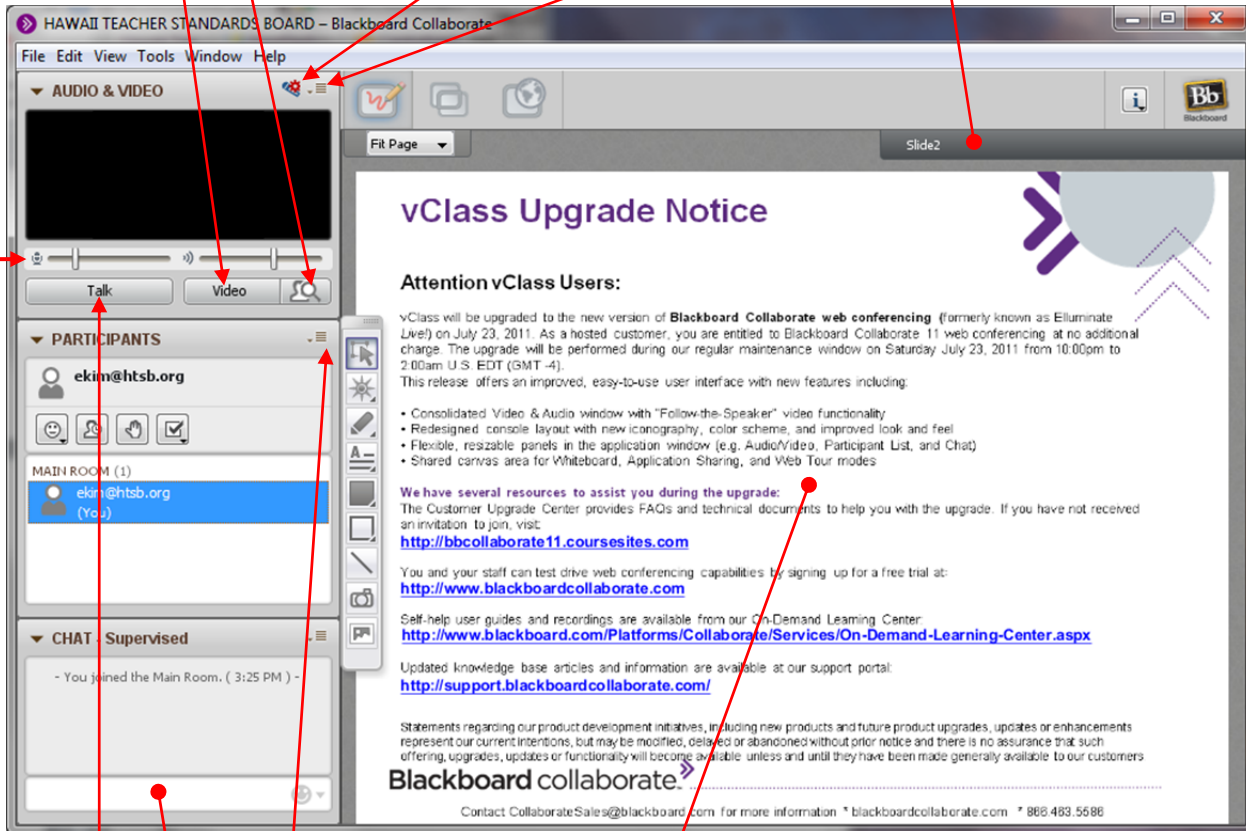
HAWAII TEACHER STANDARDS BOARD – Blackboard Collaborate

File Edit View Tools Window Help

AUDIO & VIDEO

Talk

Video

PARTICIPANTS

ekim@htsb.org

MAIN ROOM (1)

ekim@htsb.org
(You)

CHAT - Supervised

- You joined the Main Room. ( 3:25 PM ) -

Fit Page

Slide2

Blackboard

vClass Upgrade Notice

Attention vClass Users:

vClass will be upgraded to the new version of **Blackboard Collaborate web conferencing** (formerly known as Elluminate Live!) on July 23, 2011. As a hosted customer, you are entitled to Blackboard Collaborate 11 web conferencing at no additional charge. The upgrade will be performed during our regular maintenance window on Saturday July 23, 2011 from 10:00pm to 2:00am U.S. EDT (GMT -4).
This release offers an improved, easy-to-use user interface with new features including:

• Consolidated Video & Audio window with "Follow-the-Speaker" video functionality
• Redesigned console layout with new iconography, color scheme, and improved look and feel
• Flexible, resizable panels in the application window (e.g. Audio/Video, Participant List, and Chat)
• Shared canvas area for Whiteboard, Application Sharing, and Web Tour modes

We have several resources to assist you during the upgrade:
The Customer Upgrade Center provides FAQs and technical documents to help you with the upgrade. If you have not received an invitation to join, visit:
http://bbcollaborate11.coursesites.com

You and your staff can test drive web conferencing capabilities by signing up for a free trial at:
http://www.blackboardcollaborate.com

Self-help user guides and recordings are available from our On-Demand Learning Center:
http://www.blackboard.com/Platforms/Collaborate/Services/On-Demand-Learning-Center.aspx

Updated knowledge base articles and information are available at our support portal:
http://support.blackboardcollaborate.com/

Statements regarding our product development initiatives, including new products and future product upgrades, updates or enhancements represent our current intentions, but may be modified, delayed or abandoned without prior notice and there is no assurance that such offering, upgrades, updates or functionality will become available unless and until they have been made generally available to our customers

Blackboard collaborate.

Contact CollaborateSales@blackboard.com for more information * blackboardcollaborate.com * 866.463.5586